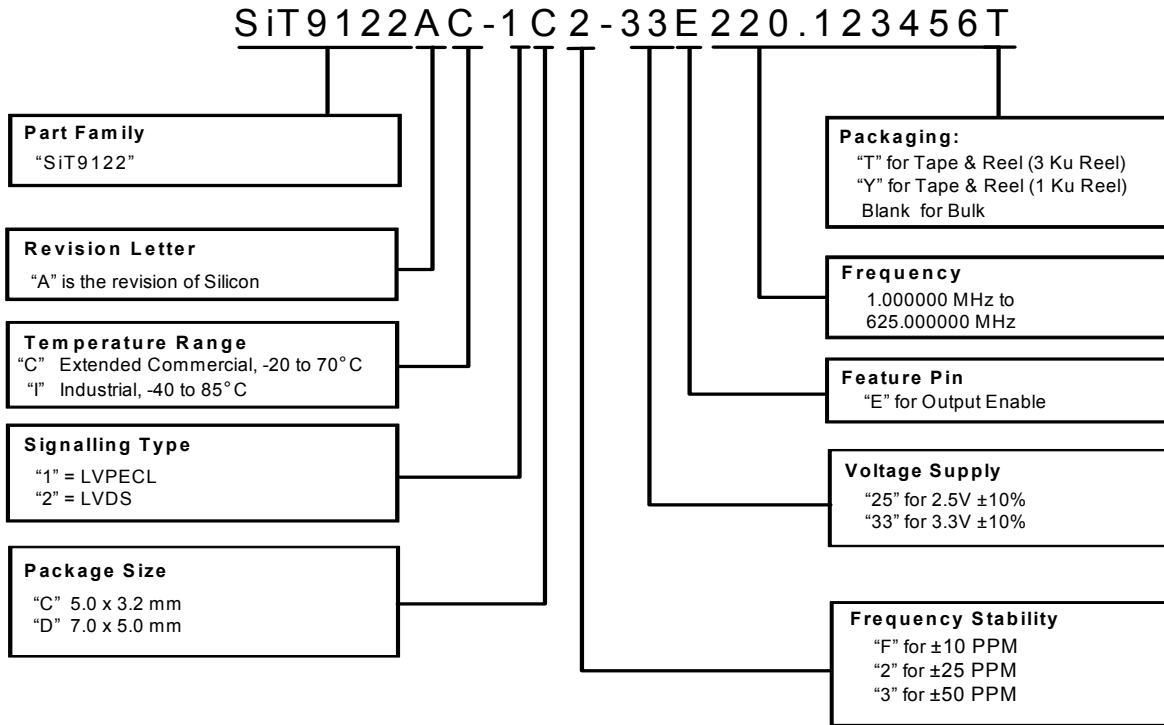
SiT9122AC-1C2-33E220.123456T

Part Family
"SiT9122"

Revision Letter
"A" is the revision of Silicon

Temperature Range
"C" Extended Commercial, -20 to 70°C
"I" Industrial, -40 to 85°C

Signalling Type
"1" = LVPECL
"2" = LVDS

Package Size
"C" 5.0 x 3.2 mm
"D" 7.0 x 5.0 mm

Packaging:
"T" for Tape & Reel (3 Ku Reel)
"Y" for Tape & Reel (1 Ku Reel)
Blank for Bulk

Frequency
1.000000 MHz to
625.000000 MHz

Feature Pin
"E" for Output Enable

Voltage Supply
"25" for 2.5V ±10%
"33" for 3.3V ±10%

Frequency Stability
"F" for ±10 PPM
"2" for ±25 PPM
"3" for ±50 PPM